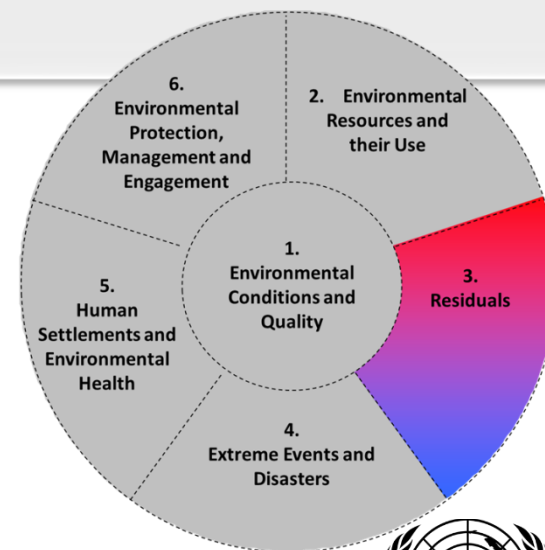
6.
Environmental Protection, Management and Engagement

2. Environmental Resources and their Use

1.
Environmental Conditions and Quality

3.
Residuals

5.
Human Settlements and Environmental Health

4.
Extreme Events and Disasters